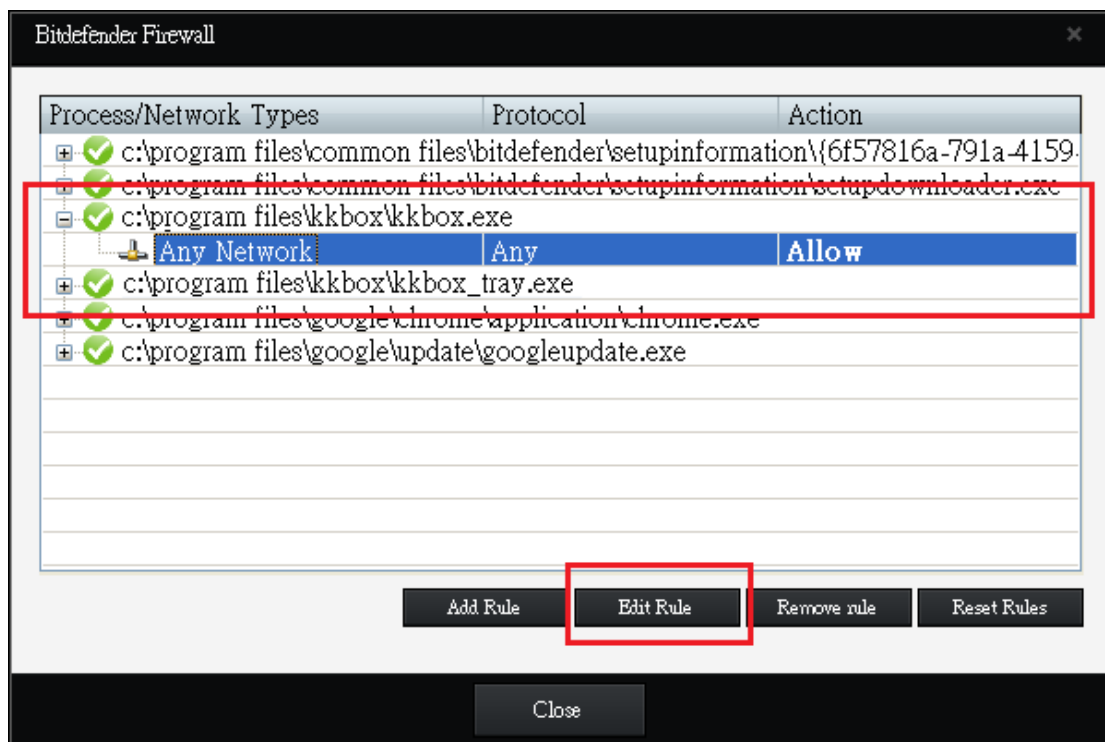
Bitdefender Firewall

| Process/Network Types | Protocol | Action |
|---|---|---|
| c:\program files\common files\bitdefender\setupinformation\{6f57816a-791a-4159- | | |
| c:\program files\common files\bitdefender\setupinformation\setupdownloader.exe | | |
| c:\program files\kkbox\kkbox.exe | | |
| Any Network | Any | Allow |
| c:\program files\kkbox\kkbox_tray.exe | | |
| c:\program files\google\chrome\application\chrome.exe | | |
| c:\program files\google\update\googleupdate.exe | | |

Add Rule
Edit Rule
Remove rule
Reset Rules

Close